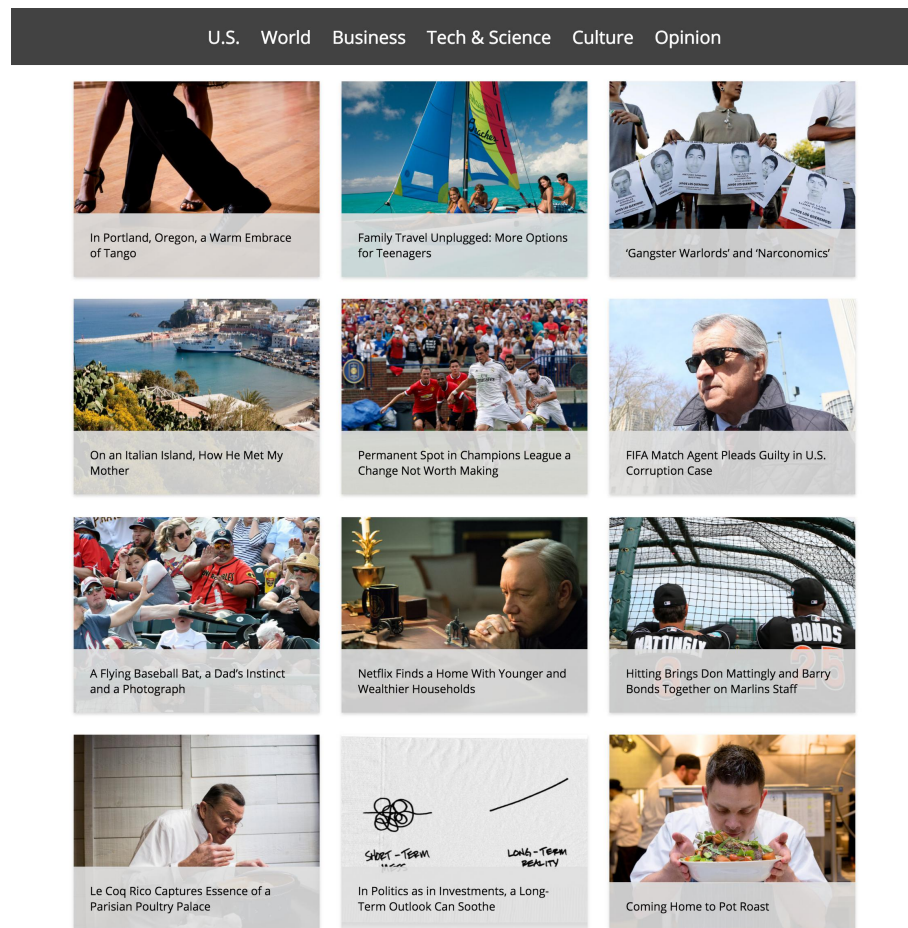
U.S. World Business Tech & Science Culture Opinion

In Portland, Oregon, a Warm Embrace of Tango

Family Travel Unplugged: More Options for Teenagers

'Gangster Warlords' and 'Narconomics'

On an Italian Island, How He Met My Mother

Permanent Spot in Champions League a Change Not Worth Making

FIFA Match Agent Pleads Guilty in U.S. Corruption Case

A Flying Baseball Bat, a Dad's Instinct and a Photograph

Netflix Finds a Home With Younger and Wealthier Households

MATTINGLY BONDS 25

Hitting Brings Don Mattingly and Barry Bonds Together on Marlins Staff

SHORT-TERM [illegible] LONG-TERM REALITY

Le Coq Rico Captures Essence of a Parisian Poultry Palace

In Politics as in Investments, a Long-Term Outlook Can Soothe

Coming Home to Pot Roast